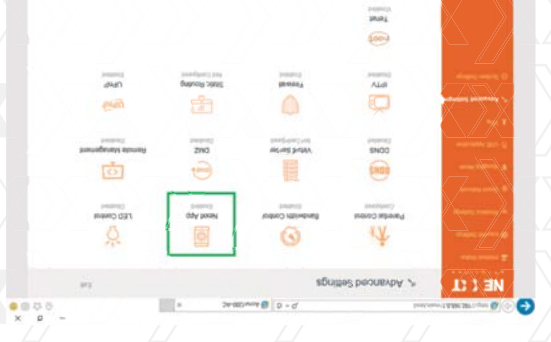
Telnet
Enabled

IPTV
Disabled

Firewall
Enabled

Static Routing
Not Configured

UPnP
Enabled

DDNS
Disabled

Virtual Server
Not Configured

DMZ
Disabled

Remote Management
Disabled

Parental Control
Configured

Bandwidth Control
Disabled

Nexxt App
Enabled

LED Control
Enabled

Advanced Settings

NEXXT